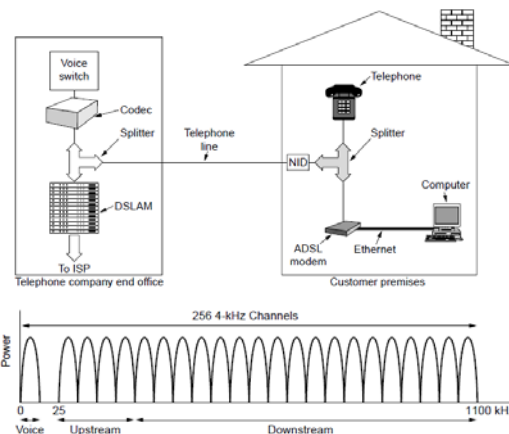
Voice switch

Codec

Splitter

Telephone line

DSLAM

To ISP

Telephone company end office

Telephone

Splitter

NID

Computer

ADSL modem

Ethernet

Customer premises

256 4-kHz Channels

Power

0

25

1100 kH

Voice

Upstream

Downstream